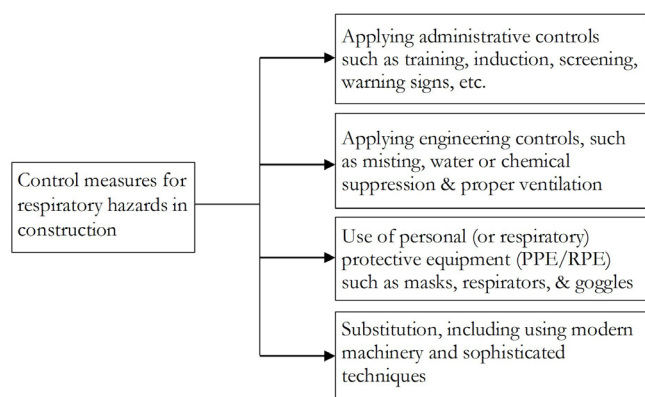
Control measures for respiratory hazards in construction

Applying administrative controls such as training, induction, screening, warning signs, etc.

Applying engineering controls, such as misting, water or chemical suppression & proper ventilation

Use of personal (or respiratory) protective equipment (PPE/RPE) such as masks, respirators, & goggles

Substitution, including using modern machinery and sophisticated techniques